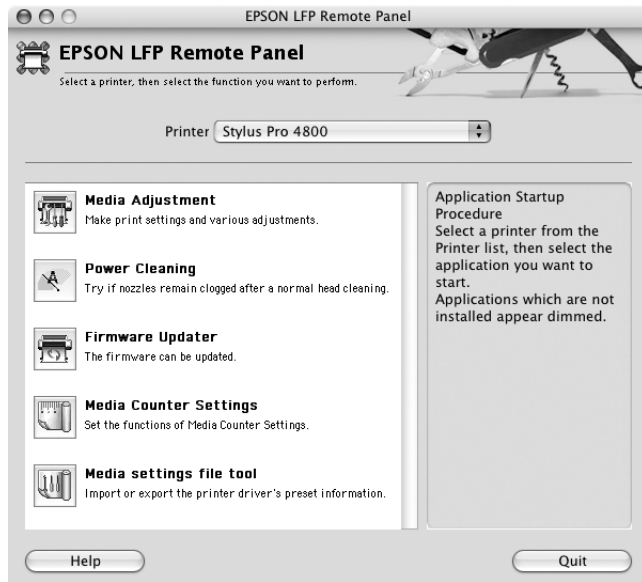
EPSON LFP Remote Panel

EPSON LFP Remote Panel

Select a printer, then select the function you want to perform.

Printer Stylus Pro 4800

Media Adjustment
Make print settings and various adjustments.

Power Cleaning
Try if nozzles remain clogged after a normal head cleaning.

Firmware Updater
The firmware can be updated.

Media Counter Settings
Set the functions of Media Counter Settings.

Media settings file tool
Import or export the printer driver's preset information.

Application Startup Procedure
Select a printer from the Printer list, then select the application you want to start.
Applications which are not installed appear dimmed.

Help

Quit